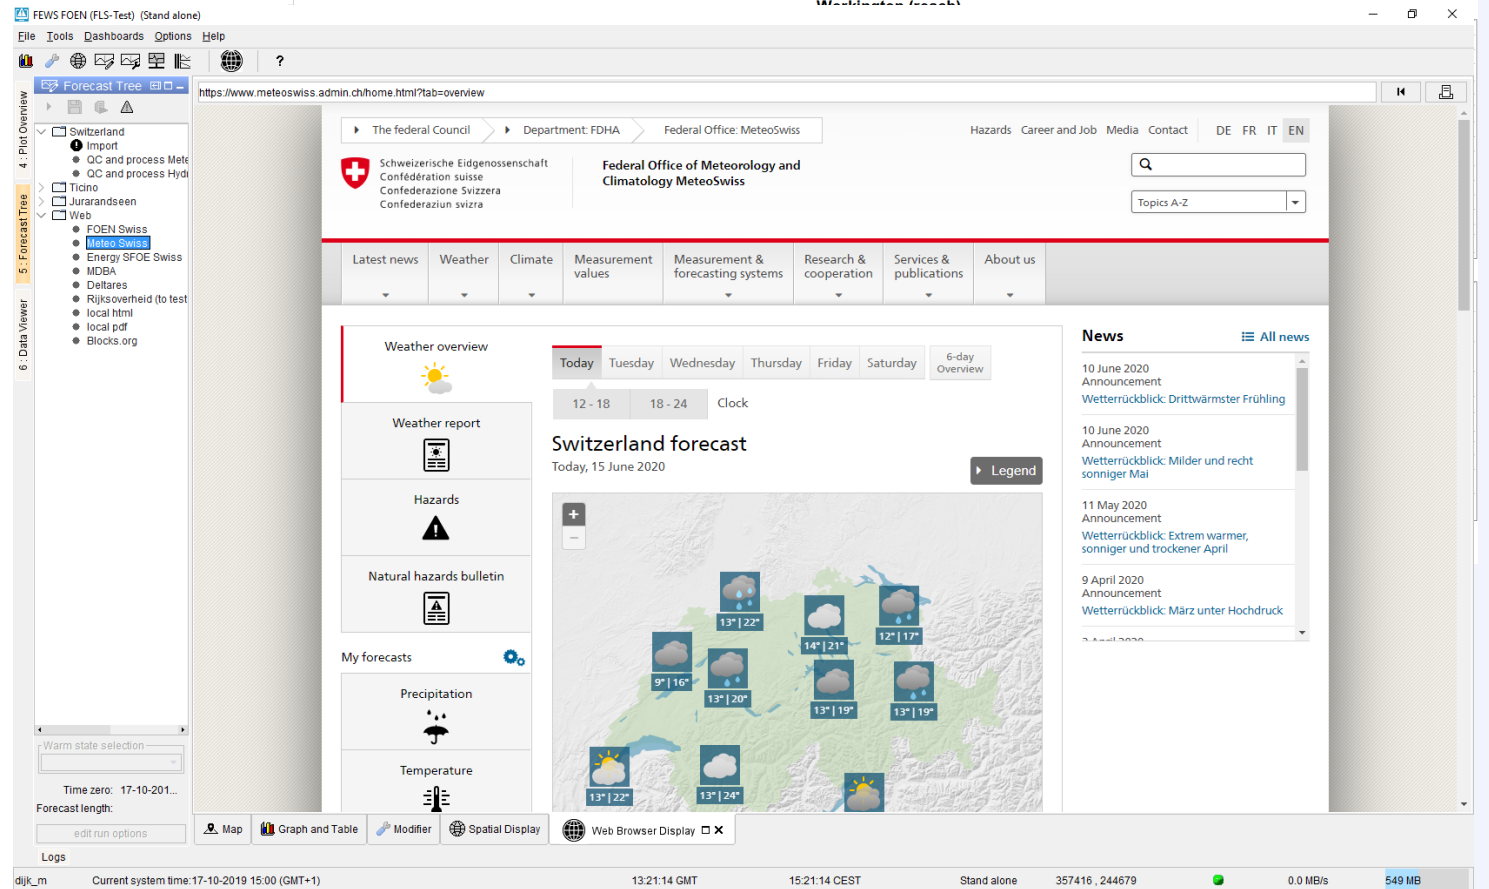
FEWS FOEN (FLS-Test) (Stand alone)

File Tools Dashboards Options Help

?

Forecast Tree

4 : Plot Overview
5 : Forecast Tree
6 : Data Viewer

Switzerland
Import
QC and process Mete
QC and process Hydi
Ticino
Juraranseen
Web
FOEN Swiss
Meteo Swiss
Energy SFOE Swiss
MDBA
Deltares
Rijksoverheid (to test
local html
local pdf
Blocks.org

Warm state selection

Time zero: 17-10-201...
Forecast length:

edit run options

Logs

https://www.meteoswiss.admin.ch/home.html?tab=overview

The federal Council
Department: FDHA
Federal Office: MeteoSwiss

Hazards Career and Job Media Contact DE FR IT EN

Schweizerische Eidgenossenschaft
Confédération suisse
Confederazione Svizzera
Confederaziun svizra

Federal Office of Meteorology and Climatology MeteoSwiss

Topics A-Z

Latest news
Weather
Climate
Measurement values
Measurement & forecasting systems
Research & cooperation
Services & publications
About us

Weather overview

Weather report

Hazards

Natural hazards bulletin

My forecasts

Precipitation

Temperature

Today Tuesday Wednesday Thursday Friday Saturday 6-day Overview

12 - 18
18 - 24
Clock

Switzerland forecast
Today, 15 June 2020

Legend

+
–

13° | 22°
14° | 21°
12° | 17°
9° | 16°
13° | 20°
13° | 19°
13° | 19°
13° | 22°
13° | 24°

News
All news

10 June 2020
Announcement
Wetterrückblick: Drittwärmster Frühling

10 June 2020
Announcement
Wetterrückblick: Milder und recht sonniger Mai

11 May 2020
Announcement
Wetterrückblick: Extrem warmer, sonniger und trockener April

9 April 2020
Announcement
Wetterrückblick: März unter Hochdruck

Map
Graph and Table
Modifier
Spatial Display
Web Browser Display

dijk_m
Current system time:17-10-2019 15:00 (GMT+1)
13:21:14 GMT
15:21:14 CEST
Stand alone
357416 , 244679
0.0 MB/s
549 MB